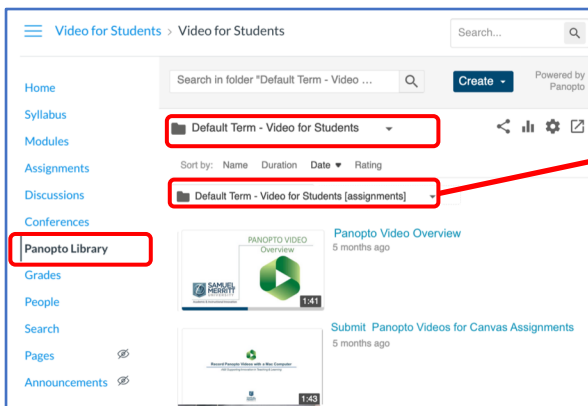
Video for Students > Video for Students

Search...

Home
Syllabus
Modules
Assignments
Discussions
Conferences
Panopto Library
Grades
People
Search
Pages
Announcements

Search in folder "Default Term - Video ...

Create

Powered by Panopto

Default Term - Video for Students

Sort by: Name Duration Date Rating

Default Term - Video for Students [assignments]

PANOPTO VIDEO Overview

SAMUEL MERRITT UNIVERSITY

1:41

Panopto Video Overview

5 months ago

Record Panopto Videos with a Mac Computer

1:43

Submit Panopto Videos for Canvas Assignments

5 months ago